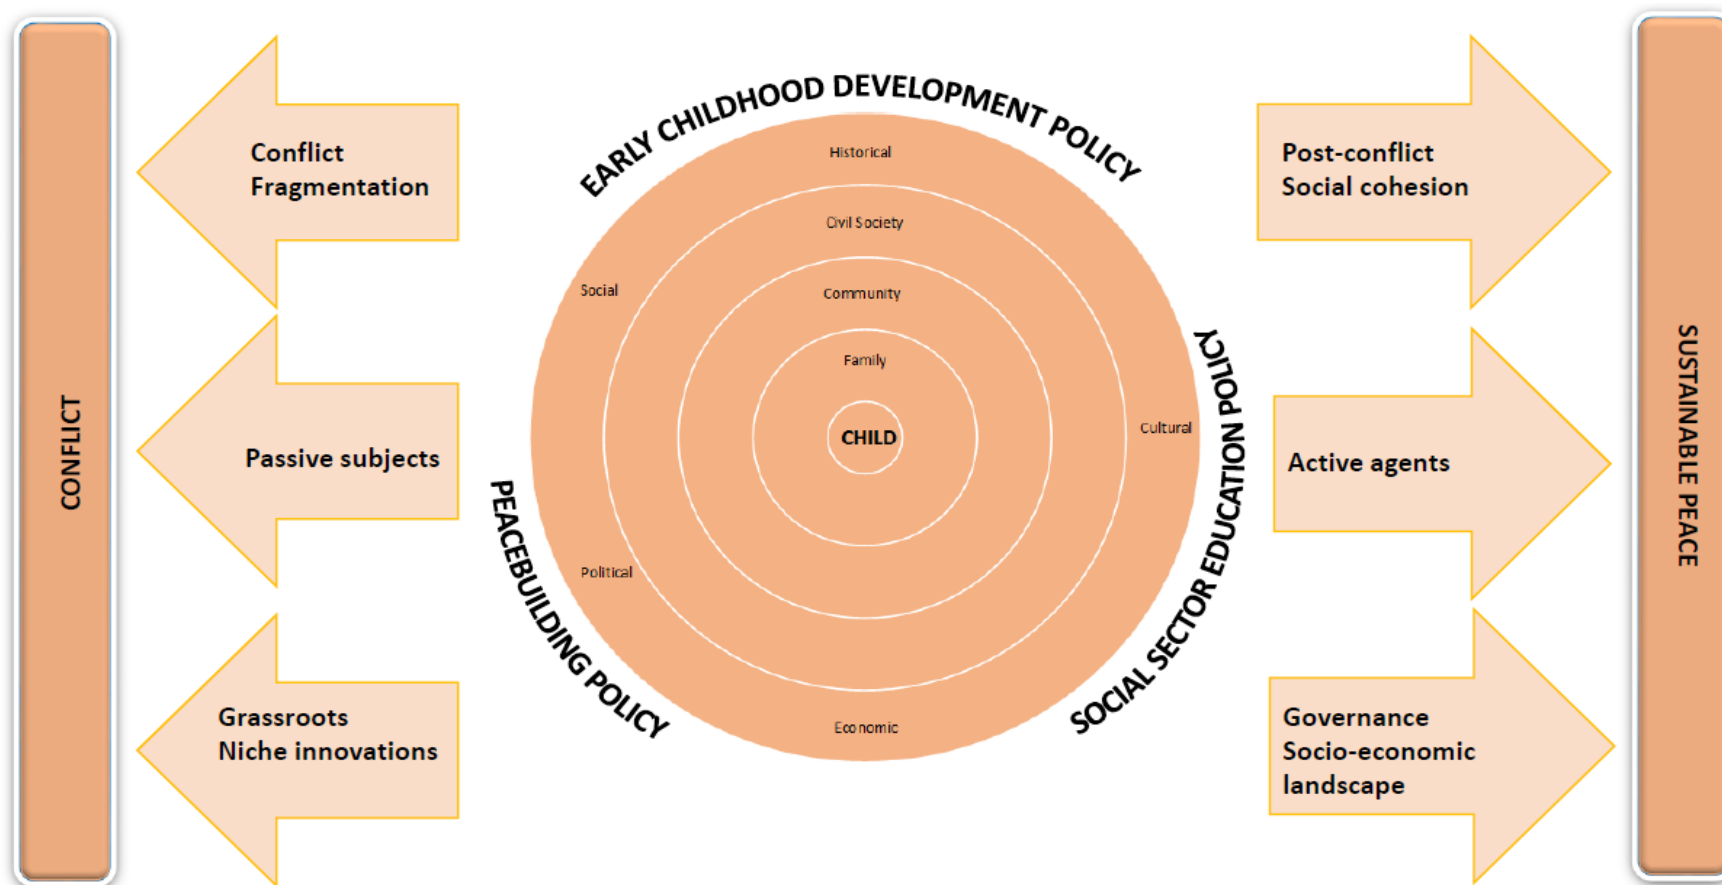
CONFLICT

Conflict
Fragmentation

Passive subjects

Grassroots
Niche innovations

EARLY CHILDHOOD DEVELOPMENT POLICY

Historical

Civil Society

Social

Community

Family

CHILD

Cultural

Political

Economic

PEACEBUILDING POLICY

SOCIAL SECTOR EDUCATION POLICY

Post-conflict
Social cohesion

Active agents

Governance
Socio-economic landscape

SUSTAINABLE PEACE